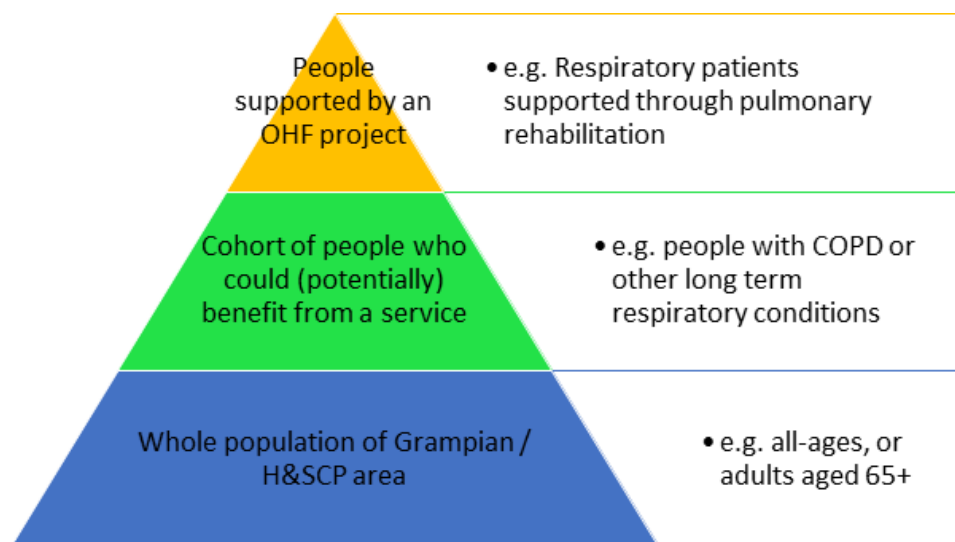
People supported by an OHF project

• e.g. Respiratory patients supported through pulmonary rehabilitation

Cohort of people who could (potentially) benefit from a service

• e.g. people with COPD or other long term respiratory conditions

Whole population of Grampian / H&SCP area

• e.g. all-ages, or adults aged 65+